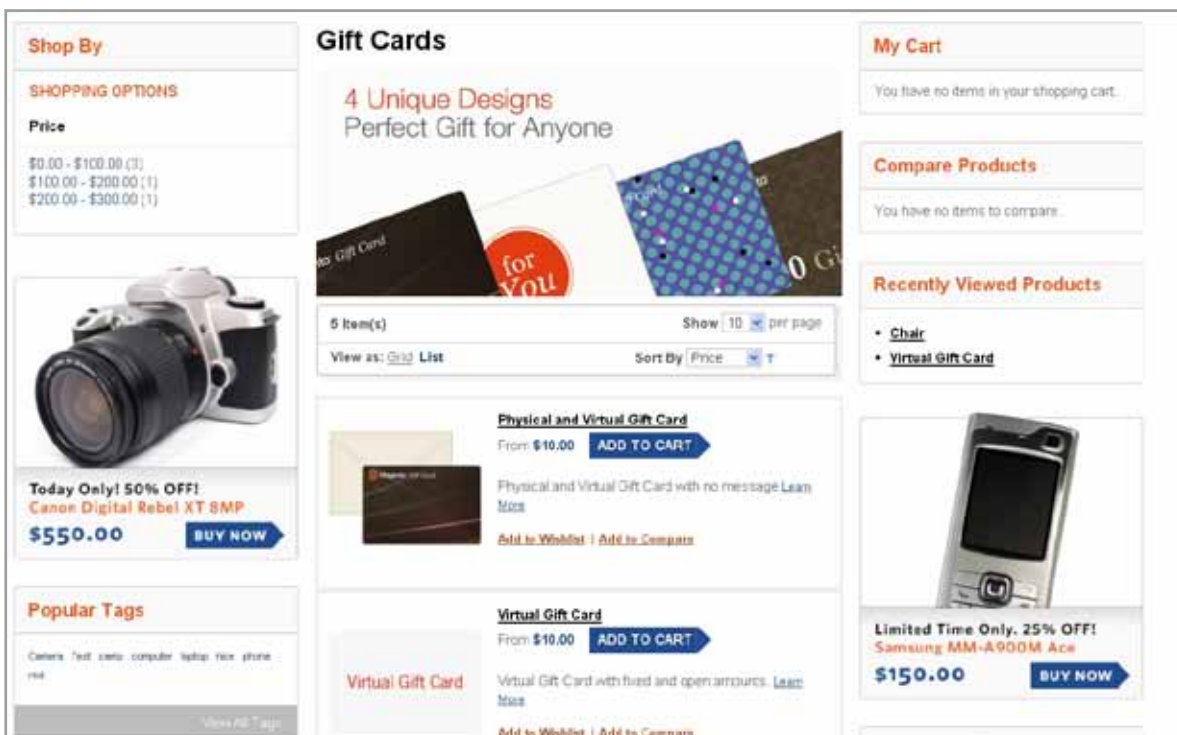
Shop By

SHOPPING OPTIONS

Price

$0.00 - $100.00 (3)
$100.00 - $200.00 (1)
$200.00 - $300.00 (1)

Today Only! 50% OFF!
Canon Digital Rebel XT 8MP
$550.00
BUY NOW

Popular Tags

Camera Test camu computer laptop nice phone red

View All Tags

Gift Cards

4 Unique Designs
Perfect Gift for Anyone

Gift Card

for You

0 Gi

5 Item(s)

Show 10 per page

View as: Grid List

Sort By Price

Physical and Virtual Gift Card

From $10.00 ADD TO CART

Physical and Virtual Gift Card with no message Learn More

Add to Wishlist | Add to Compare

Virtual Gift Card

Virtual Gift Card

From $10.00 ADD TO CART

Virtual Gift Card with fixed and open amounts. Learn More

Add to Wishlist | Add to Compare

My Cart

You have no items in your shopping cart.

Compare Products

You have no items to compare.

Recently Viewed Products

• Chair
• Virtual Gift Card

Limited Time Only. 25% OFF!
Samsung MM-A900M Ace
$150.00
BUY NOW